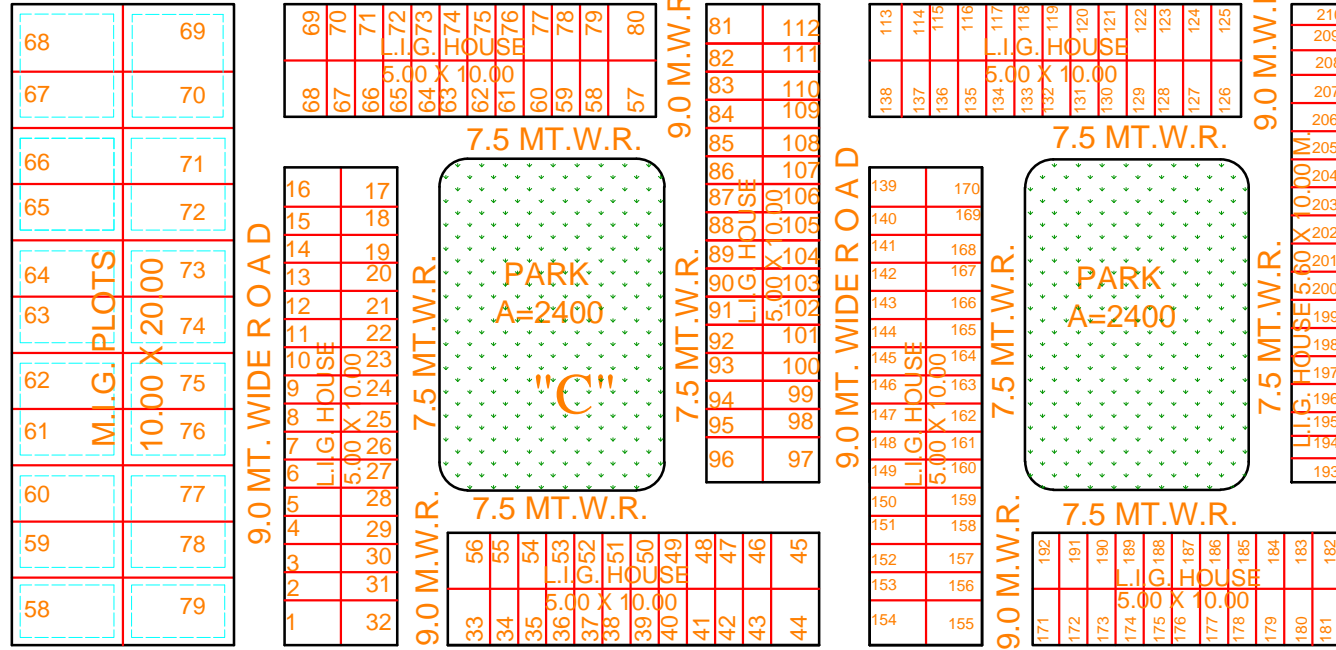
68 69
67 70
66 71
65 72
64 73
63 74
62 75
61 76
60 77
59 78
58 79
M.I.G. PLOTS
10.00 X 20.00

9.0 MT. WIDE ROAD

69 70 71 72 73 74 75 76 77 78 79 80
L.I.G. HOUSE
5.00 X 10.00
68 67 66 65 64 63 62 61 60 59 58 57

9.0 M.W.R.

7.5 MT.W.R.

16 17
15 18
14 19
13 20
12 21
11 22
10 23
9 24
8 25
7 26
6 27
5 28
4 29
3 30
2 31
1 32
L.I.G. HOUSE
5.00 X 10.00

7.5 MT.W.R.

PARK
A=2400
"C"

7.5 MT.W.R.

9.0 M.W.R.

56 55 54 53 52 51 50 49 48 47 46 45
L.I.G. HOUSE
5.00 X 10.00
33 34 35 36 37 38 39 40 41 42 43 44

7.5 MT.W.R.

81 112
82 111
83 110
84 109
85 108
86 107
87 106
88 105
89 104
90 103
91 102
92 101
93 100
94 99
95 98
96 97
L.I.G. HOUSE
5.00 X 10.00

9.0 MT. WIDE ROAD

113 114 115 116 117 118 119 120 121 122 123 124 125
L.I.G. HOUSE
5.00 X 10.00
138 137 136 135 134 133 132 131 130 129 128 127 126

9.0 M.W.R.

7.5 MT.W.R.

139 170
140 169
141 168
142 167
143 166
144 165
145 164
146 163
147 162
148 161
149 160
150 159
151 158
152 157
153 156
154 155
L.I.G. HOUSE
5.00 X 10.00

7.5 MT.W.R.

PARK
A=2400

7.5 MT.W.R.

9.0 M.W.R.

192 191 190 189 188 187 186 185 184 183 182
L.I.G. HOUSE
5.00 X 10.00
171 172 173 174 175 176 177 178 179 180 181

7.5 MT.W.R.

21 209 208 207 206 205 204 203 202 201 200 199 198 197 196 195 194 193
L.I.G. HOUSE 5.60 X 10.00 M.